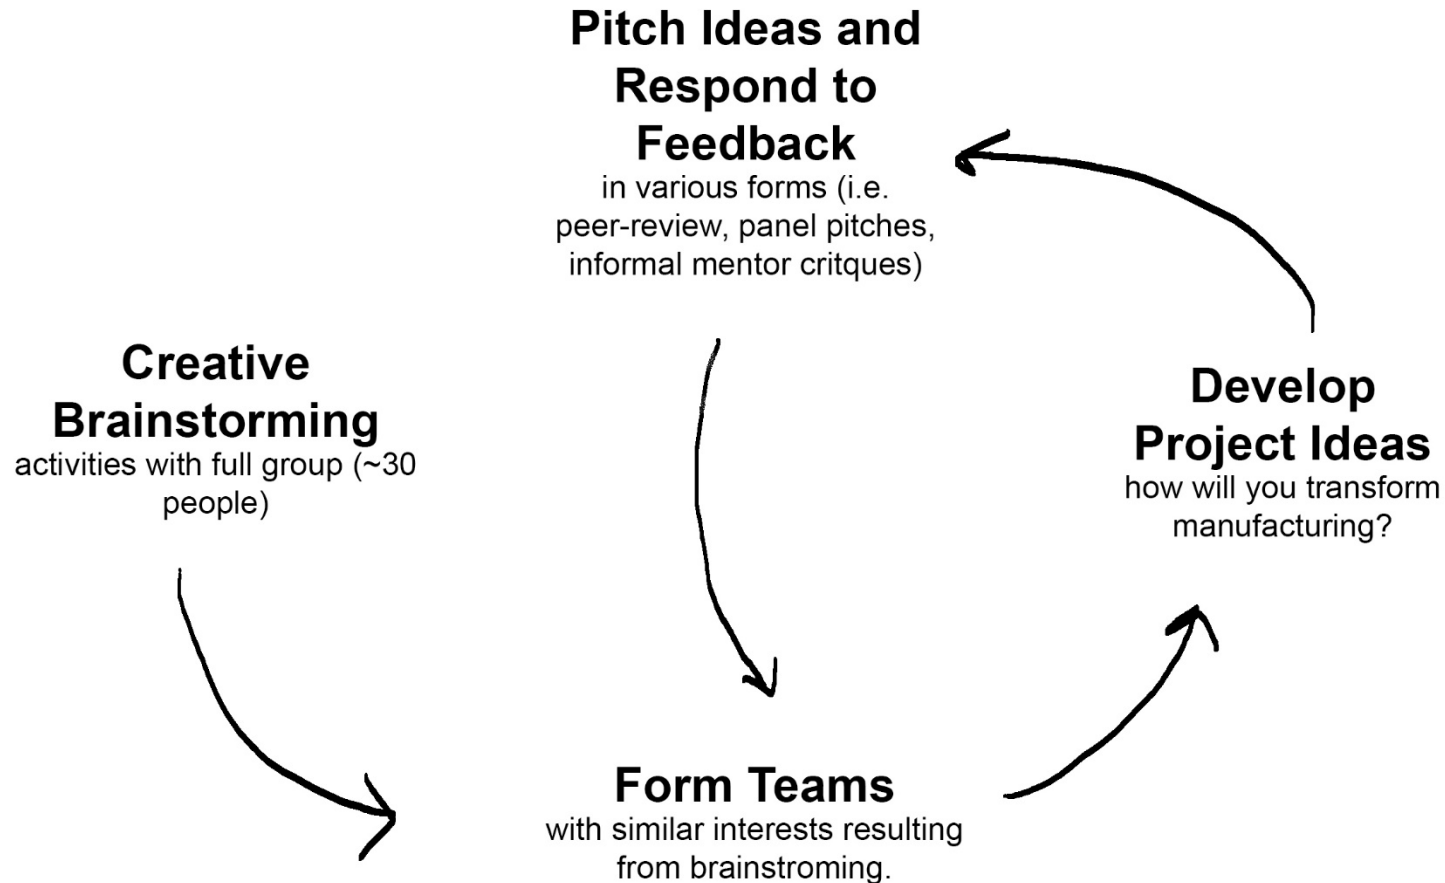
Pitch Ideas and Respond to Feedback
in various forms (i.e. peer-review, panel pitches, informal mentor critques)

Creative Brainstorming
activities with full group (~30 people)

Develop Project Ideas
how will you transform manufacturing?

Form Teams
with similar interests resulting from brainstroming.